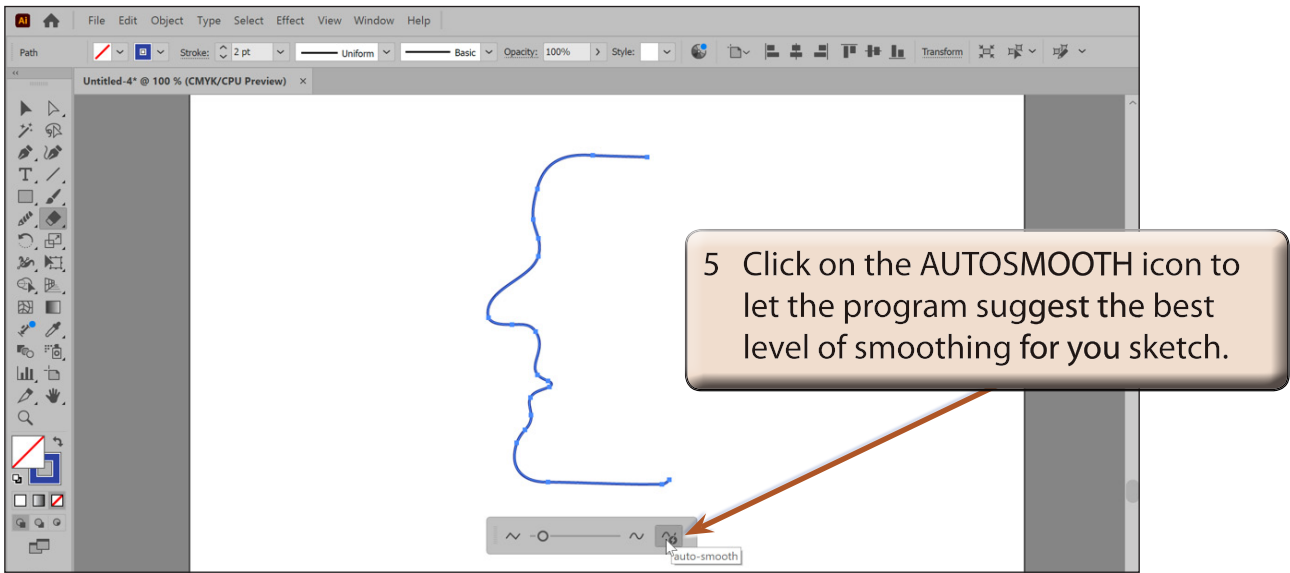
Ai

File Edit Object Type Select Effect View Window Help

Path

Stroke: 2 pt

Uniform

Basic

Opacity: 100%

Style:

Transform

Untitled-4* @ 100 % (CMYK/CPU Preview) ×

T

5 Click on the AUTOSMOOTH icon to let the program suggest the best level of smoothing for you sketch.

auto-smooth